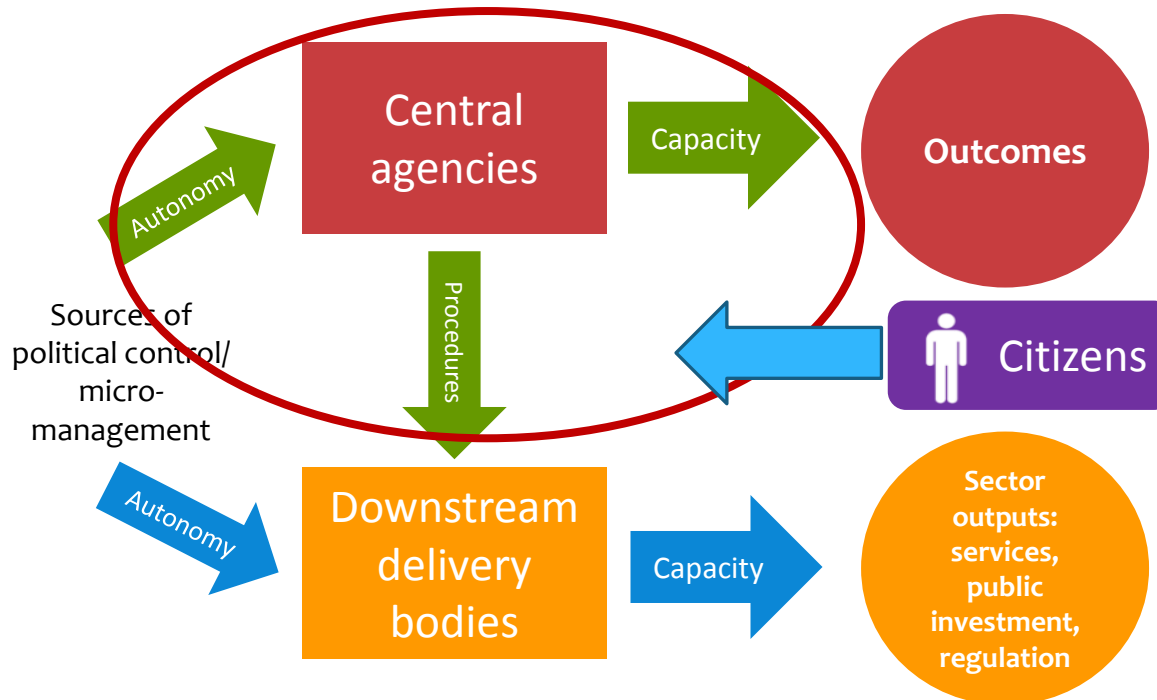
Autonomy

Central agencies

Capacity

Outcomes

Procedures

Sources of political control/ micro-management

Citizens

Autonomy

Downstream delivery bodies

Capacity

Sector outputs: services, public investment, regulation